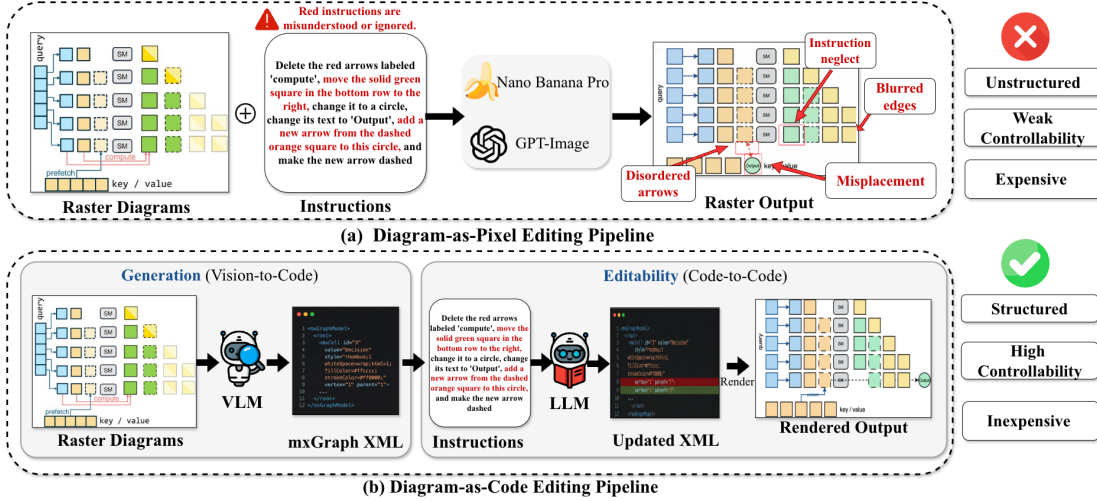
query

SM

SM

SM

SM

compute

prefetch

key / value

Raster Diagrams

Red instructions are misunderstood or ignored.

Delete the red arrows labeled 'compute', move the solid green square in the bottom row to the right, change it to a circle, change its text to 'Output', add a new arrow from the dashed orange square to this circle, and make the new arrow dashed

Instructions

Nano Banana Pro

GPT-Image

Instruction neglect

Blurred edges

Disordered arrows

Misplacement

Output

key / value

Raster Output

Unstructured

Weak Controllability

Expensive

(a) Diagram-as-Pixel Editing Pipeline

Generation (Vision-to-Code)

query

SM

SM

SM

SM

compute

prefetch

key / value

Raster Diagrams

VLM

mxGraph XML

Editability (Code-to-Code)

Delete the red arrows labeled 'compute', move the solid green square in the bottom row to the right, change it to a circle, change its text to 'Output', add a new arrow from the dashed orange square to this circle, and make the new arrow dashed

Instructions

LLM

Updated XML

Render

query

SM

SM

SM

SM

key / value

Rendered Output

Structured

High Controllability

Inexpensive

(b) Diagram-as-Code Editing Pipeline